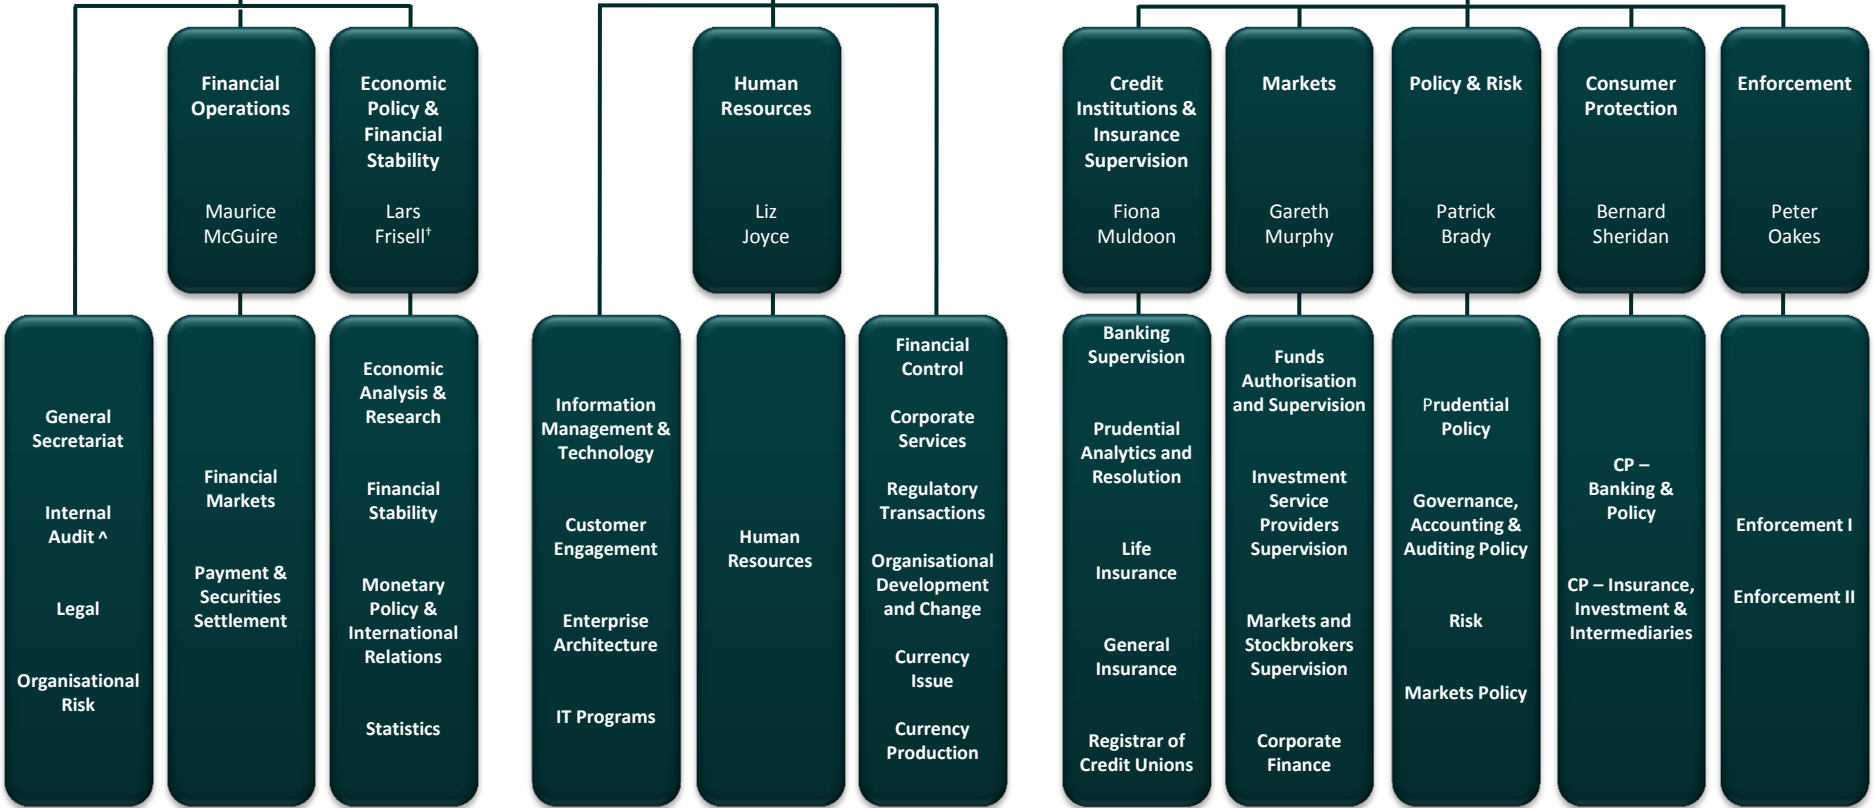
Financial Operations

Maurice McGuire

Economic Policy & Financial Stability

Lars Frisell†

Human Resources

Liz Joyce

Credit Institutions & Insurance Supervision

Fiona Muldoon

Markets

Gareth Murphy

Policy & Risk

Patrick Brady

Consumer Protection

Bernard Sheridan

Enforcement

Peter Oakes

General Secretariat

Internal Audit ^

Legal

Organisational Risk

Financial Markets

Payment & Securities Settlement

Economic Analysis & Research

Financial Stability

Monetary Policy & International Relations

Statistics

Information Management & Technology

Customer Engagement

Enterprise Architecture

IT Programs

Human Resources

Financial Control

Corporate Services

Regulatory Transactions

Organisational Development and Change

Currency Issue

Currency Production

Banking Supervision

Prudential Analytics and Resolution

Life Insurance

General Insurance

Registrar of Credit Unions

Funds Authorisation and Supervision

Investment Service Providers Supervision

Markets and Stockbrokers Supervision

Corporate Finance

Prudential Policy

Governance, Accounting & Auditing Policy

Risk

Markets Policy

CP – Banking & Policy

CP – Insurance, Investment & Intermediaries

Enforcement I

Enforcement II